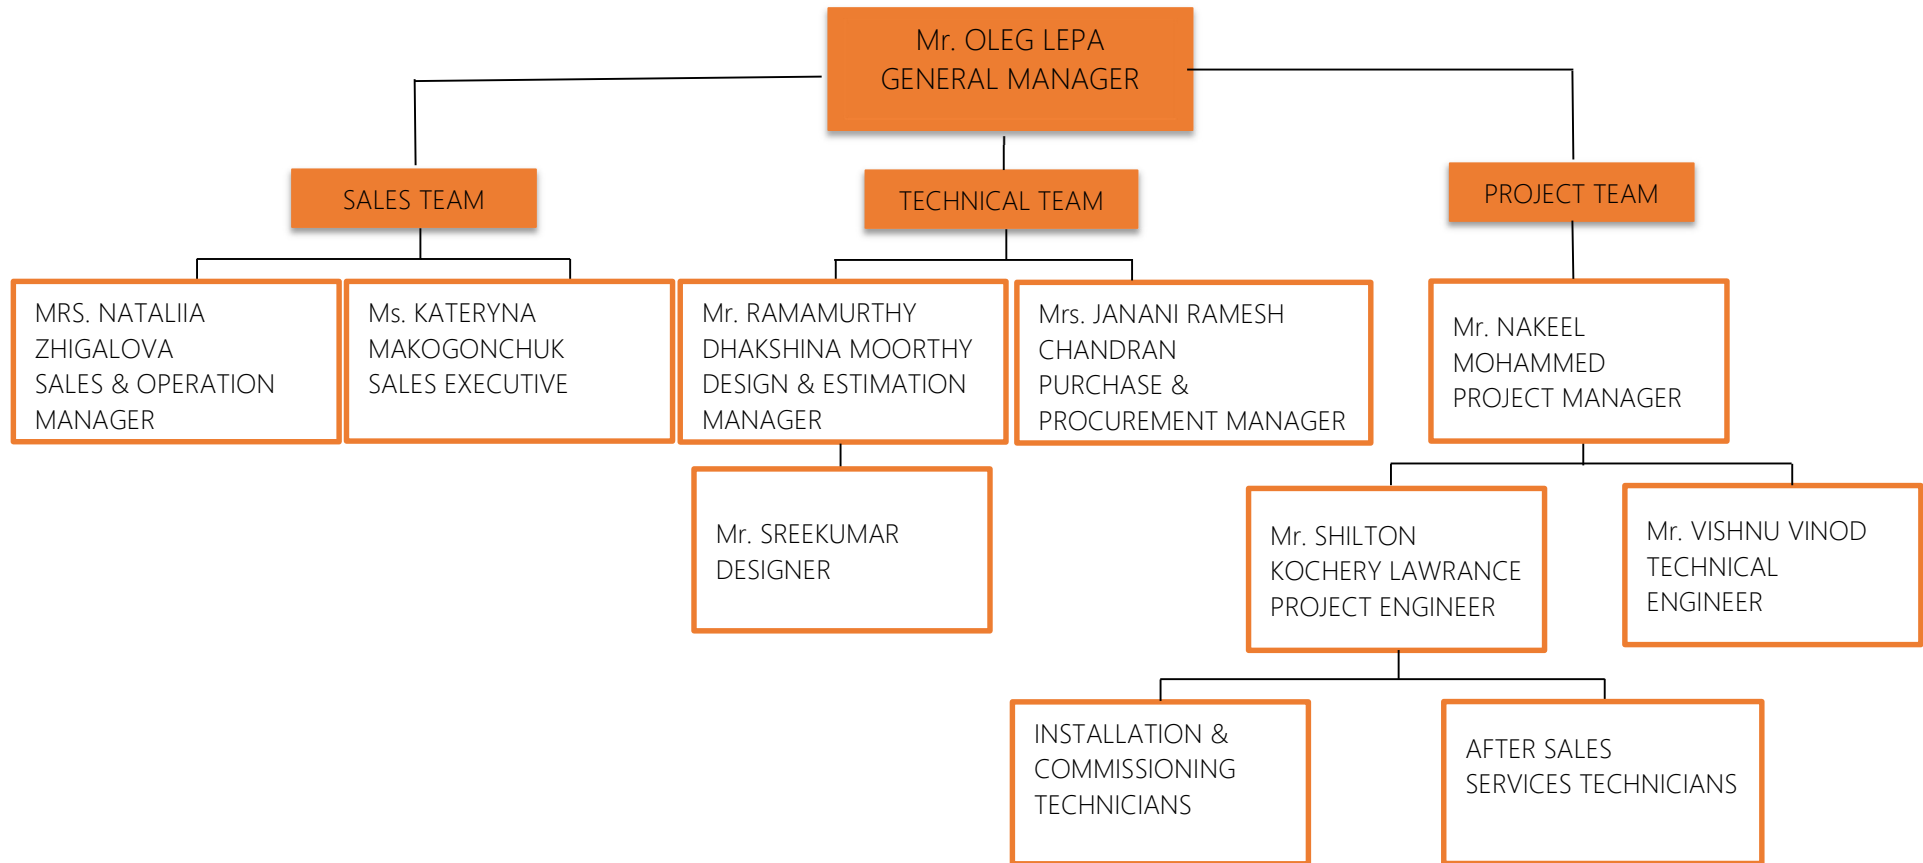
Mr. OLEG LEPA
GENERAL MANAGER

SALES TEAM

TECHNICAL TEAM

PROJECT TEAM

MRS. NATALIIA ZHIGALOVA
SALES & OPERATION MANAGER

Ms. KATERYNA MAKOGONCHUK
SALES EXECUTIVE

Mr. RAMAMURTHY DHAKSHINA MOORTHY
DESIGN & ESTIMATION MANAGER

Mrs. JANANI RAMESH CHANDRAN
PURCHASE & PROCUREMENT MANAGER

Mr. NAKEEL MOHAMMED
PROJECT MANAGER

Mr. SREEKUMAR
DESIGNER

Mr. SHILTON KOCHERY LAWRANCE
PROJECT ENGINEER

Mr. VISHNU VINOD
TECHNICAL ENGINEER

INSTALLATION & COMMISSIONING TECHNICIANS

AFTER SALES SERVICES TECHNICIANS